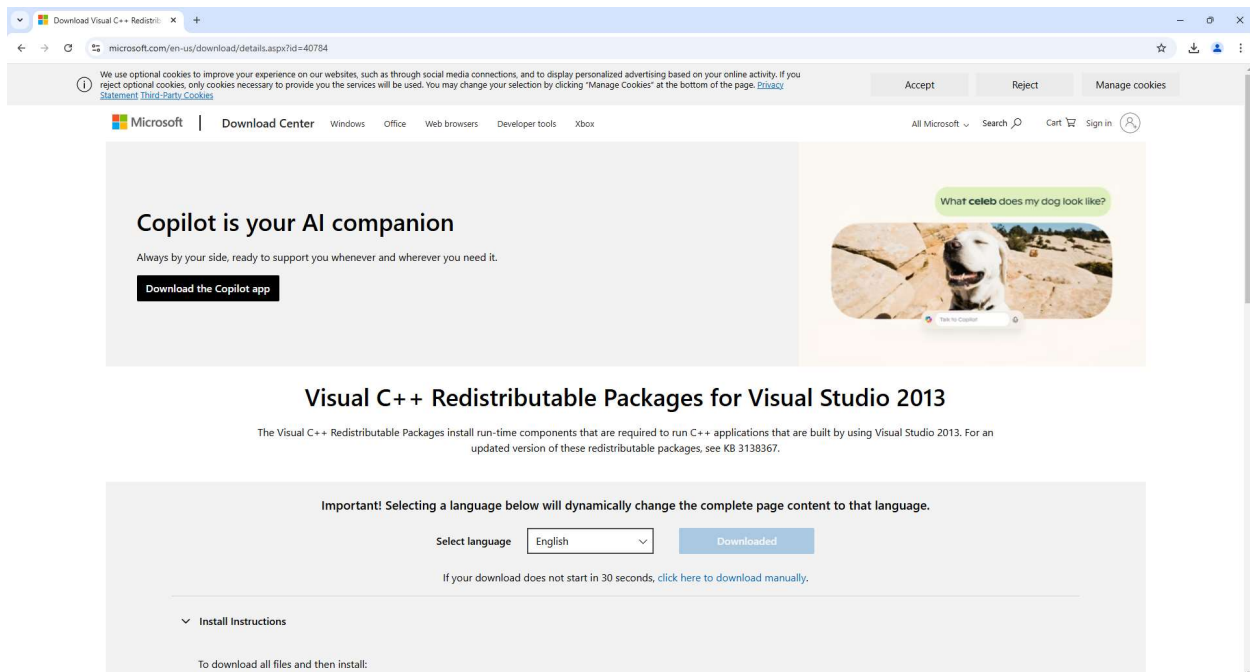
Download Visual C++ Redistrib ×

microsoft.com/en-us/download/details.aspx?id=40784

We use optional cookies to improve your experience on our websites, such as through social media connections, and to display personalized advertising based on your online activity. If you reject optional cookies, only cookies necessary to provide you the services will be used. You may change your selection by clicking "Manage Cookies" at the bottom of the page. Privacy Statement Third-Party Cookies

Accept Reject Manage cookies

Microsoft | Download Center Windows Office Web browsers Developer tools Xbox

All Microsoft Search Cart Sign in

Copilot is your AI companion

Always by your side, ready to support you whenever and wherever you need it.

Download the Copilot app

What celeb does my dog look like?

Talk to Copilot

Visual C++ Redistributable Packages for Visual Studio 2013

The Visual C++ Redistributable Packages install run-time components that are required to run C++ applications that are built by using Visual Studio 2013. For an updated version of these redistributable packages, see KB 3138367.

Important! Selecting a language below will dynamically change the complete page content to that language.

Select language English Downloaded

If your download does not start in 30 seconds, click here to download manually.

Install Instructions

To download all files and then install: